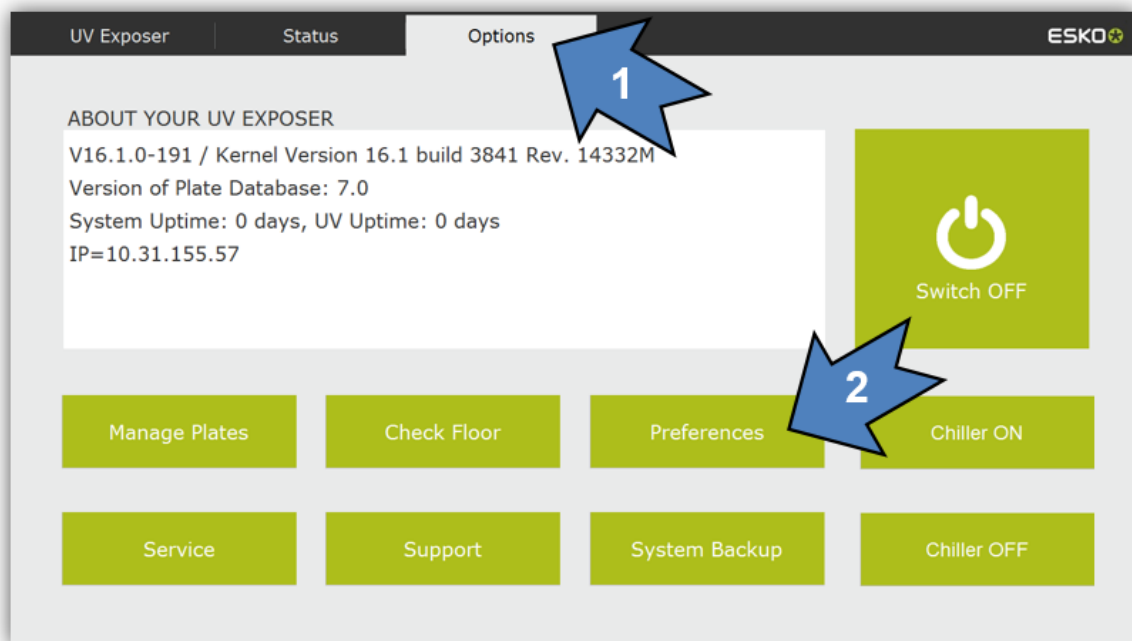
UV Exposer | Status | Options

ESKO

1

ABOUT YOUR UV EXPOSER

V16.1.0-191 / Kernel Version 16.1 build 3841 Rev. 14332M
Version of Plate Database: 7.0
System Uptime: 0 days, UV Uptime: 0 days
IP=10.31.155.57

Switch OFF

2

Manage Plates

Check Floor

Preferences

Chiller ON

Service

Support

System Backup

Chiller OFF